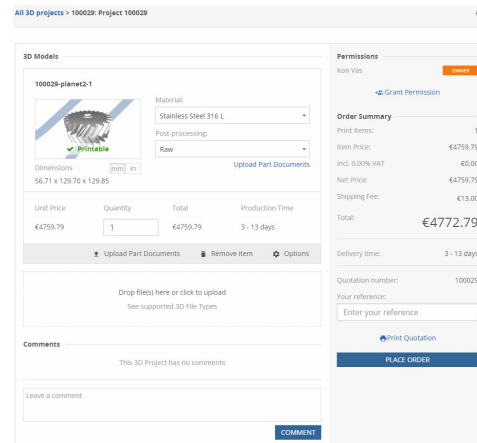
All 3D projects > 100029: Project 100029

3D Models

100029-planet2-1

✔ Printable

Dimensions mm in
56.71 x 129.70 x 129.85

Material:
Stainless Steel 316 L

Post-processing:
Raw

Upload Part Documents

| Unit Price | Quantity | Total | Production Time |
|---|---|---|---|
| €4759.79 | 1 | €4759.79 | 3 - 13 days |

Upload Part Documents Remove item Options

Drop file(s) here or click to upload
See supported 3D File Types

Comments

This 3D Project has no comments

Leave a comment

COMMENT

Permissions
Kon Vas OWNER

Grant Permission

Order Summary
Print Items: 1
Item Price: €4759.79
Incl. 0.00% VAT €0.00
Net Price: €4759.79
Shipping Fee: €13.00
Total: €4772.79

Delivery time: 3 - 13 days

Quotation number: 100029
Your reference:
Enter your reference

Print Quotation

PLACE ORDER